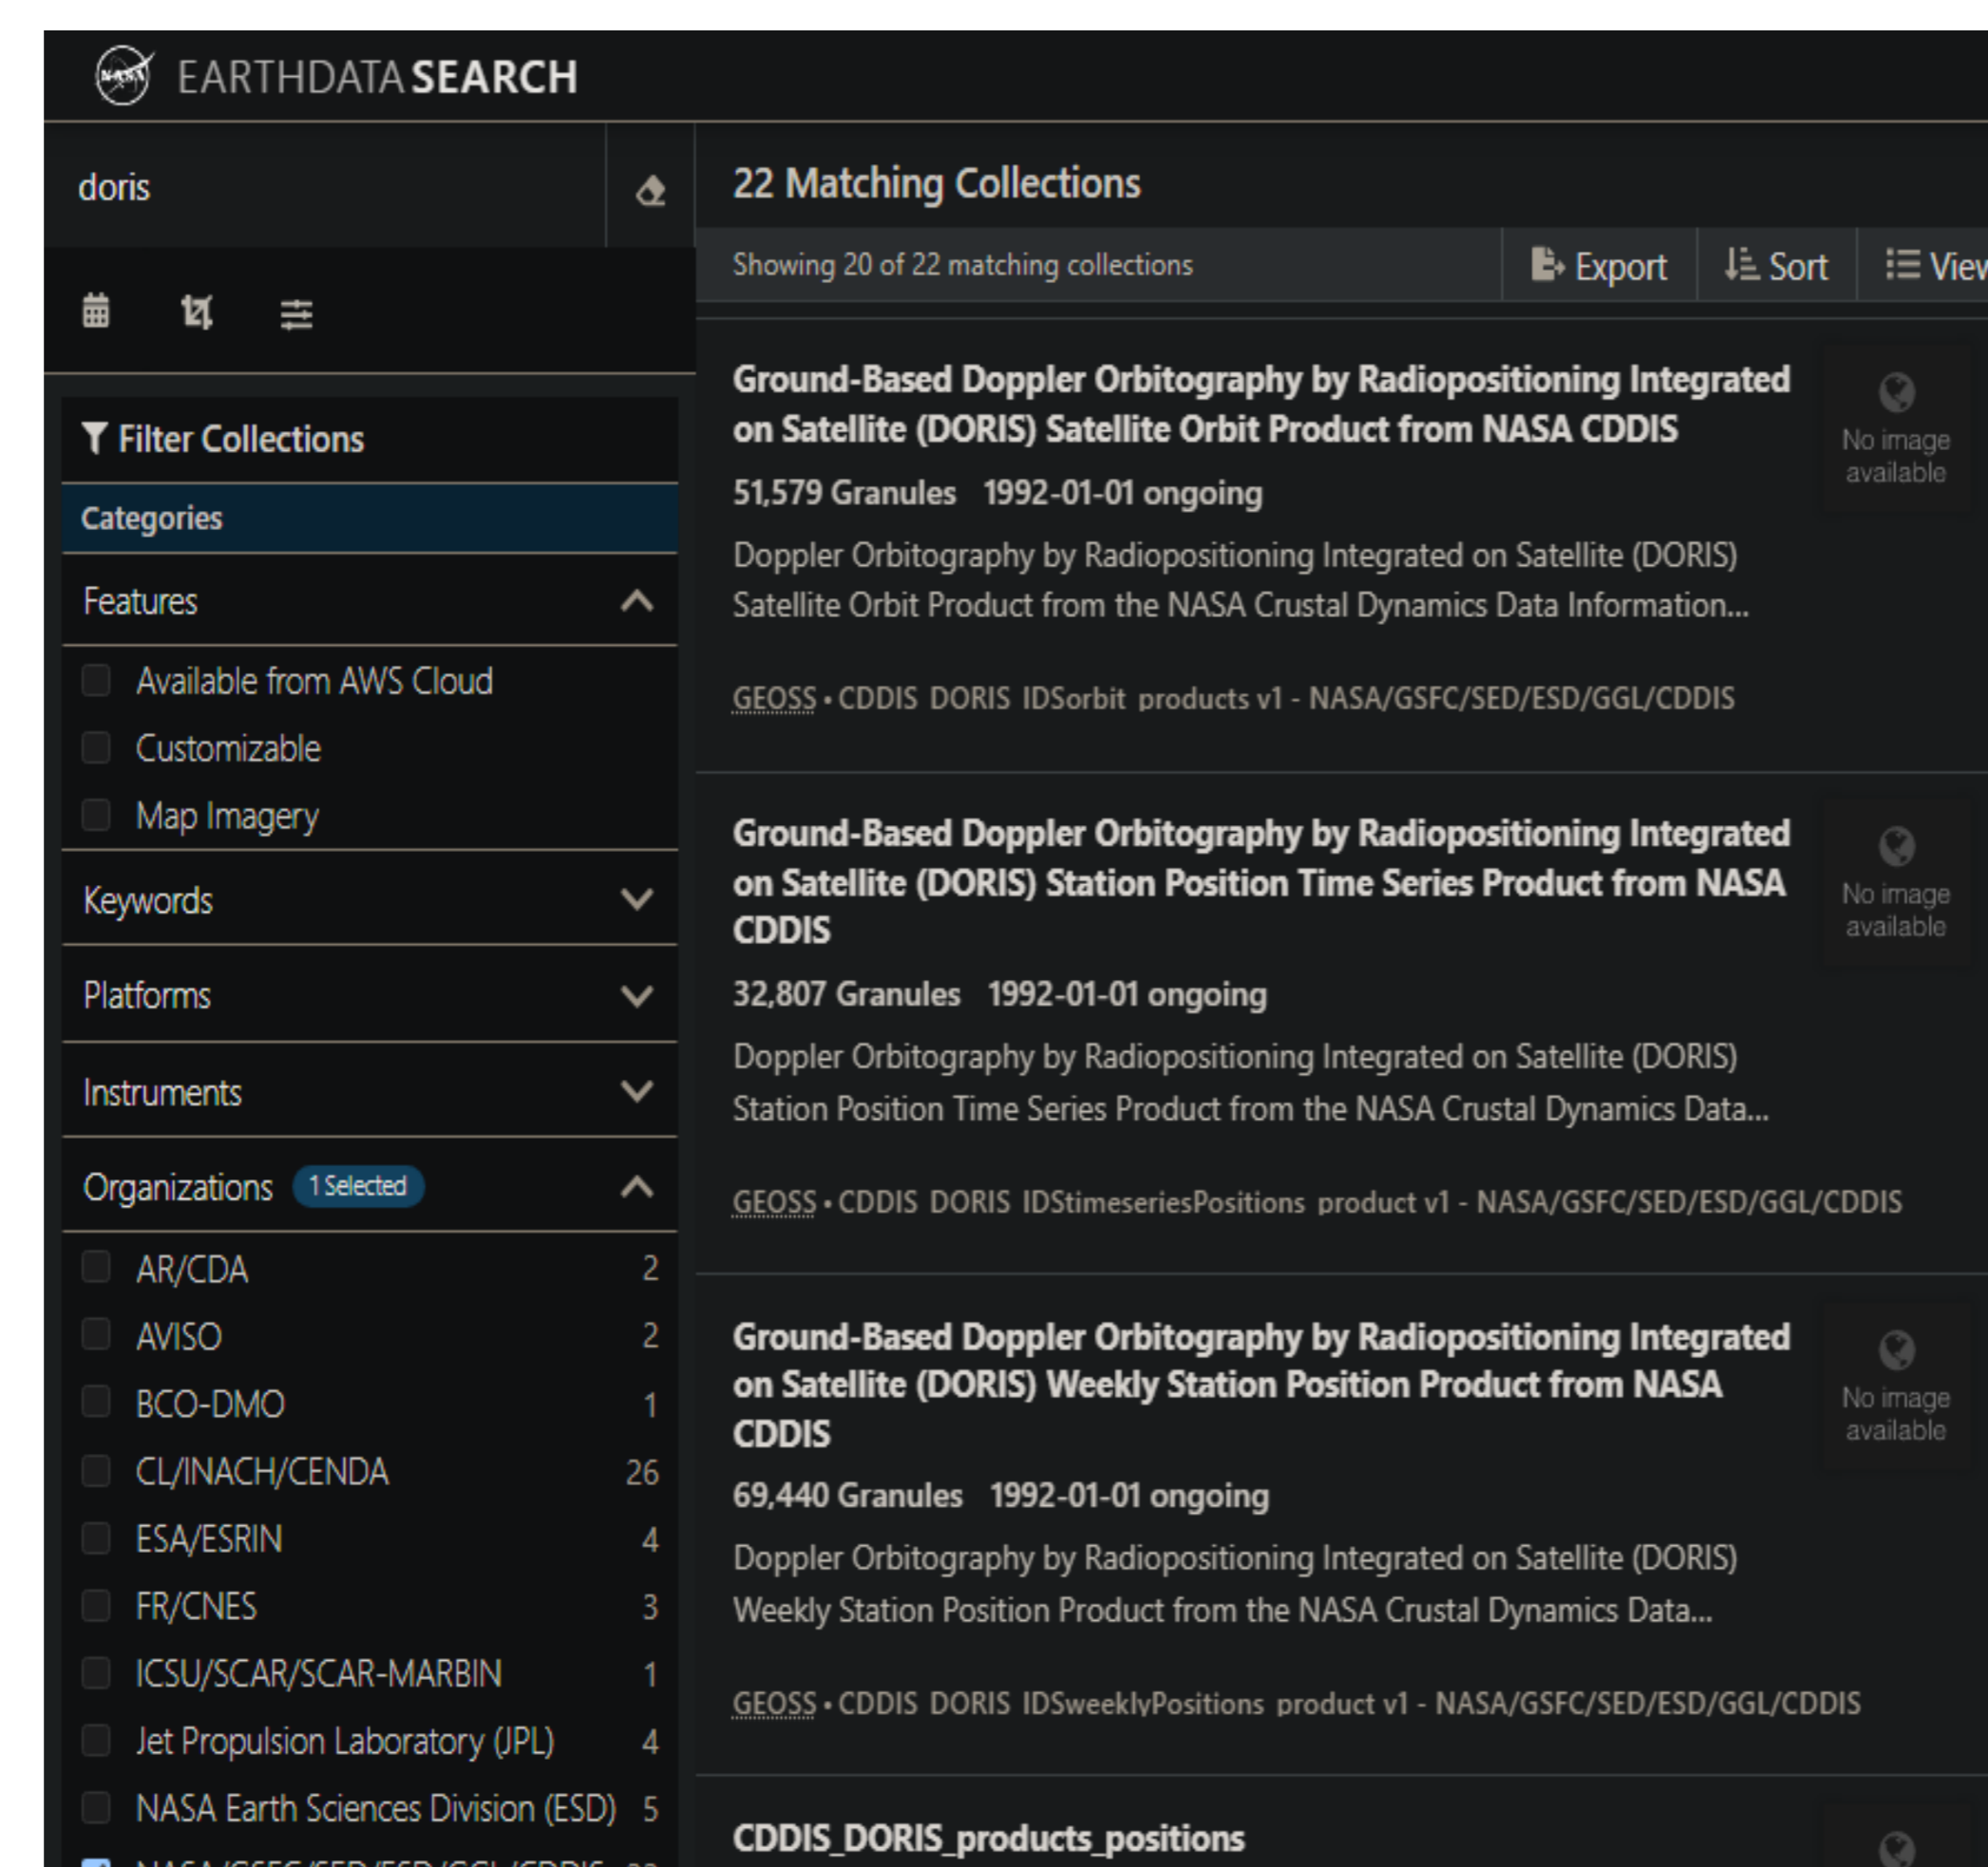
EARTHDATA SEARCH

doris

Filter Collections

Categories

Features

Available from AWS Cloud

Customizable

Map Imagery

Keywords

Platforms

Instruments

Organizations 1 Selected

AR/CDA 2

AVISO 2

BCO-DMO 1

CL/INACH/CENDA 26

ESA/ESRIN 4

FR/CNES 3

ICSU/SCAR/SCAR-MARBIN 1

Jet Propulsion Laboratory (JPL) 4

NASA Earth Sciences Division (ESD) 5

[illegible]

22 Matching Collections

Showing 20 of 22 matching collections

Export Sort View

Ground-Based Doppler Orbitography by Radiopositioning Integrated on Satellite (DORIS) Satellite Orbit Product from NASA CDDIS

51,579 Granules 1992-01-01 ongoing

Doppler Orbitography by Radiopositioning Integrated on Satellite (DORIS) Satellite Orbit Product from the NASA Crustal Dynamics Data Information...

GEOSS • CDDIS DORIS IDSorbit products v1 - NASA/GSFC/SED/ESD/GGL/CDDIS

No image available

Ground-Based Doppler Orbitography by Radiopositioning Integrated on Satellite (DORIS) Station Position Time Series Product from NASA CDDIS

32,807 Granules 1992-01-01 ongoing

Doppler Orbitography by Radiopositioning Integrated on Satellite (DORIS) Station Position Time Series Product from the NASA Crustal Dynamics Data...

GEOSS • CDDIS DORIS IDStimeseriesPositions product v1 - NASA/GSFC/SED/ESD/GGL/CDDIS

No image available

Ground-Based Doppler Orbitography by Radiopositioning Integrated on Satellite (DORIS) Weekly Station Position Product from NASA CDDIS

69,440 Granules 1992-01-01 ongoing

Doppler Orbitography by Radiopositioning Integrated on Satellite (DORIS) Weekly Station Position Product from the NASA Crustal Dynamics Data...

GEOSS • CDDIS DORIS IDSweeklyPositions product v1 - NASA/GSFC/SED/ESD/GGL/CDDIS

No image available

CDDIS_DORIS_products_positions